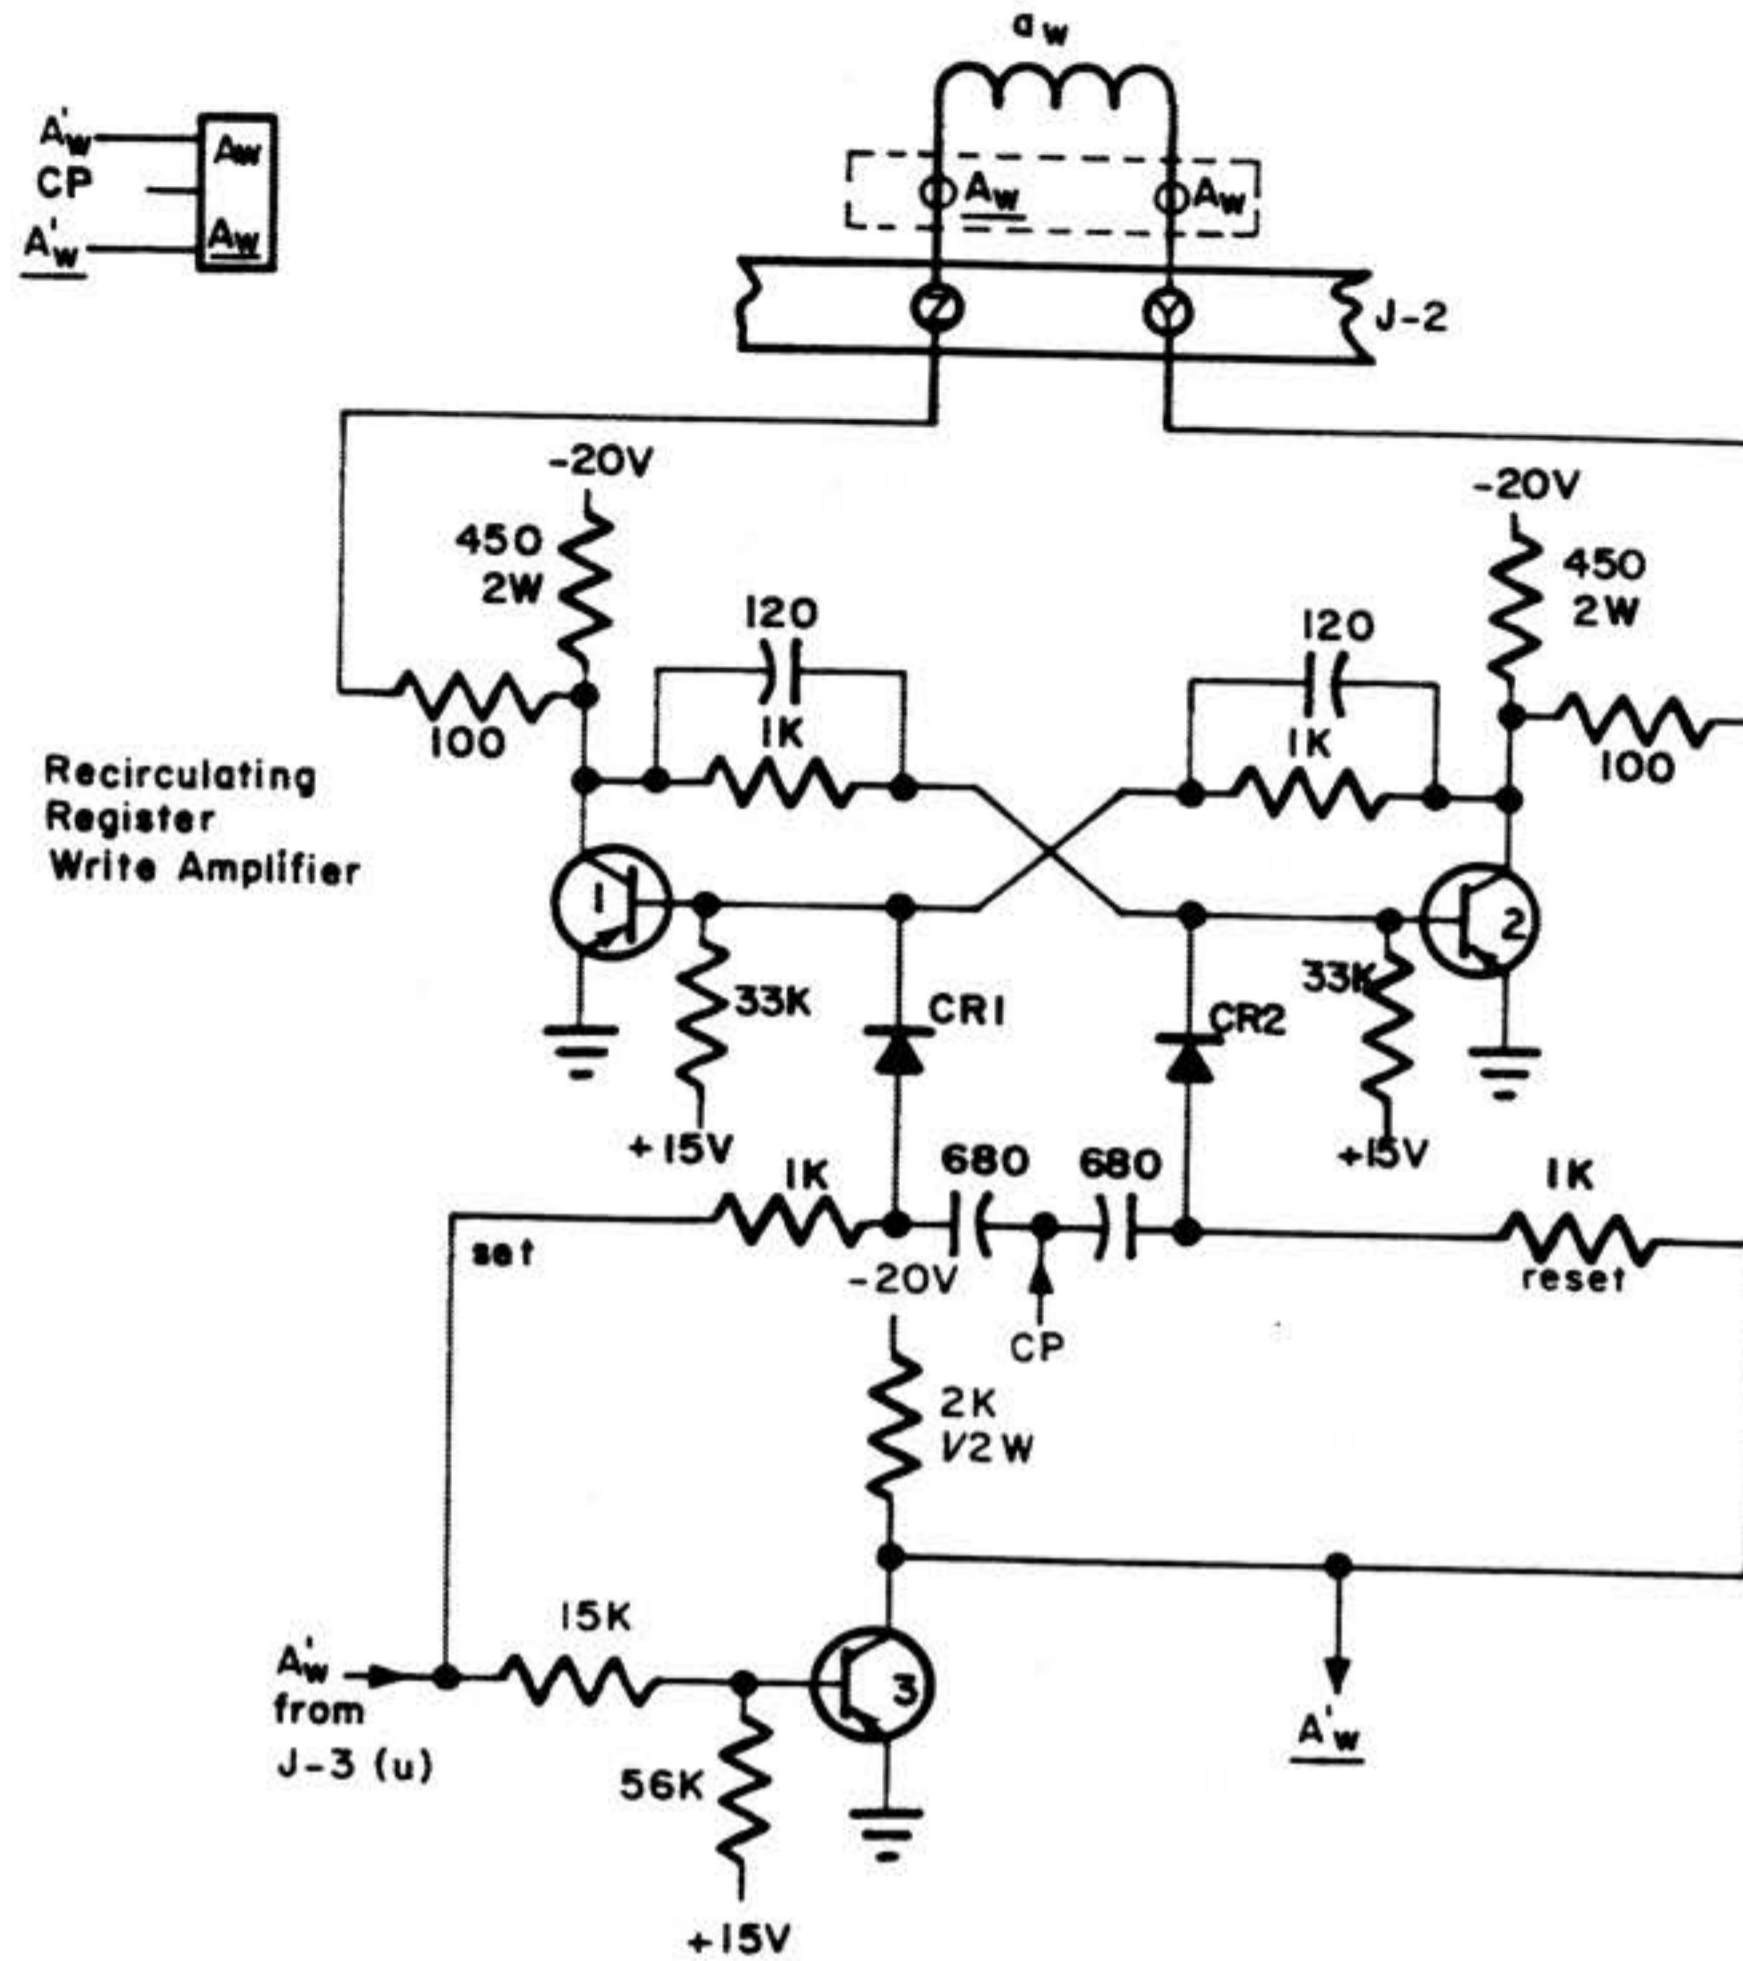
$A'_w$
CP
$\underline{A'_w}$
$A_w$
$\underline{A_w}$

$a_w$
$\underline{A_w}$
$A_w$
Z
Y
J-2

-20V
450
2W
120
1K
100

-20V
450
2W
120
1K
100

Recirculating Register Write Amplifier

1
33K
CR1
+15V

2
33K
CR2
+15V

1K
680
680
1K
set
-20V
CP
reset

2K
1/2 W

$A'_w$ from J-3 (u)
15K
3
56K
+15V
$\underline{A'_w}$